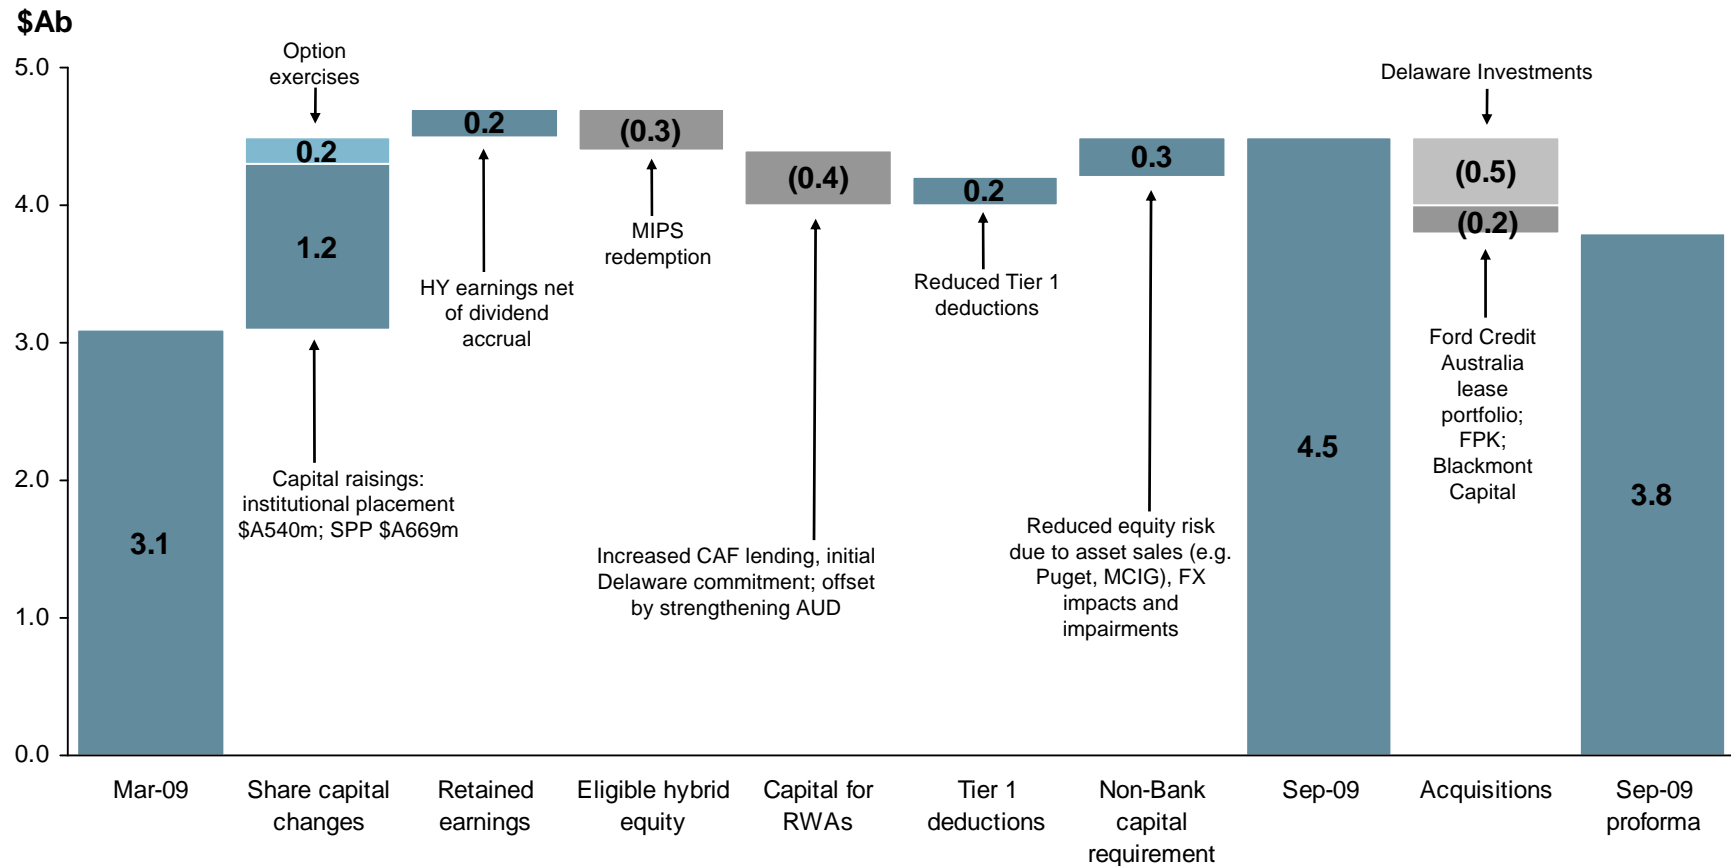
$Ab

5.0
4.0
3.0
2.0
1.0
0.0

3.1

Option exercises

0.2

1.2

Capital raisings: institutional placement $A540m; SPP $A669m

0.2

HY earnings net of dividend accrual

(0.3)

MIPS redemption

(0.4)

Increased CAF lending, initial Delaware commitment; offset by strengthening AUD

0.2

Reduced Tier 1 deductions

0.3

Reduced equity risk due to asset sales (e.g. Puget, MCIG), FX impacts and impairments

4.5

Delaware Investments

(0.5)

(0.2)

Ford Credit Australia lease portfolio; FPK; Blackmont Capital

3.8

Mar-09

Share capital changes

Retained earnings

Eligible hybrid equity

Capital for RWAs

Tier 1 deductions

Non-Bank capital requirement

Sep-09

Acquisitions

Sep-09 proforma